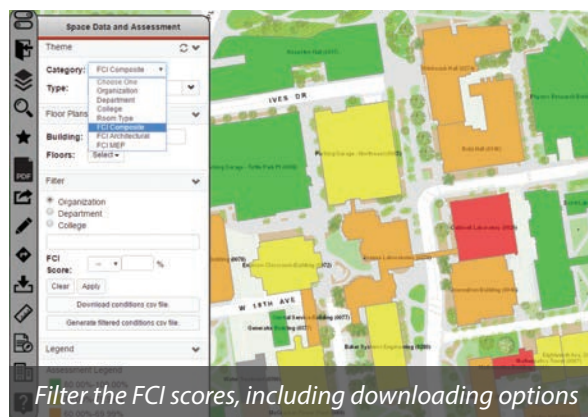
Space Data and Assessment

Theme

Category: FCI Composite

Type:

Choose One
Organization
Department
College
Room Type
FCI Composite
FCI Architectural
FCI MEP

Floor Plans

Building:

Floors: Select

Filter

Organization
Department
College

FCI Score:

%

Clear Apply

Download conditions csv file.

Generate filtered conditions csv file.

Legend

Assessment Legend

IVES DR

W 18TH AVE

Filter the FCI scores, including downloading options